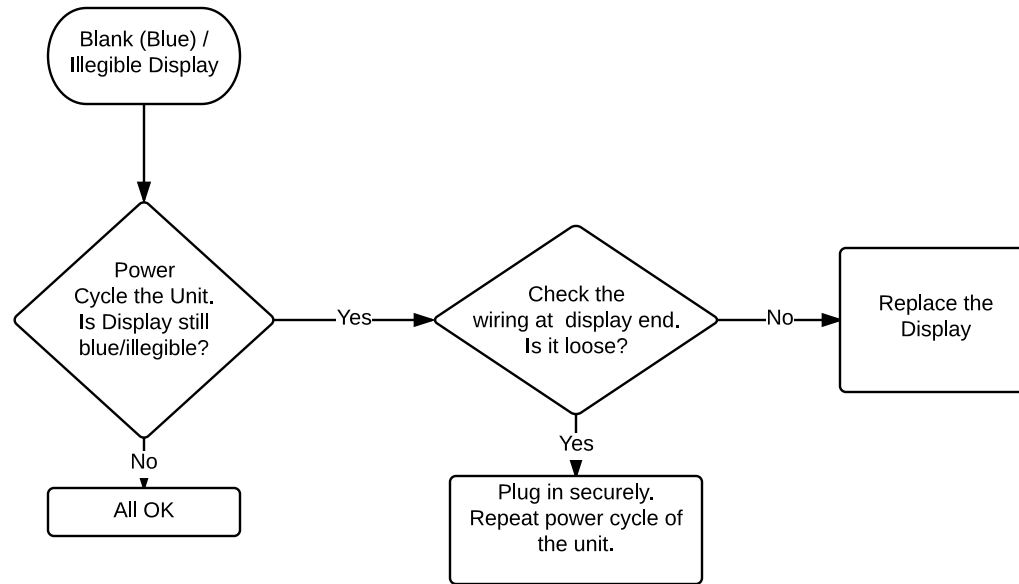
Blank (Blue) / Illegible Display

Power Cycle the Unit. Is Display still blue/illegible?

Yes

Check the wiring at display end. Is it loose?

No

Replace the Display

No

All OK

Yes

Plug in securely. Repeat power cycle of the unit.